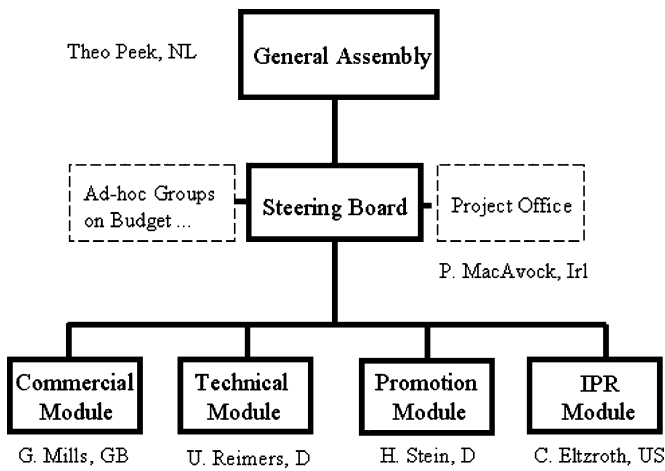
Theo Peek, NL

General Assembly

Ad-hoc Groups on Budget ...

Steering Board

Project Office

P. MacAvock, Irl

Commercial Module

Technical Module

Promotion Module

IPR Module

G. Mills, GB

U. Reimers, D

H. Stein, D

C. Eltzroth, US